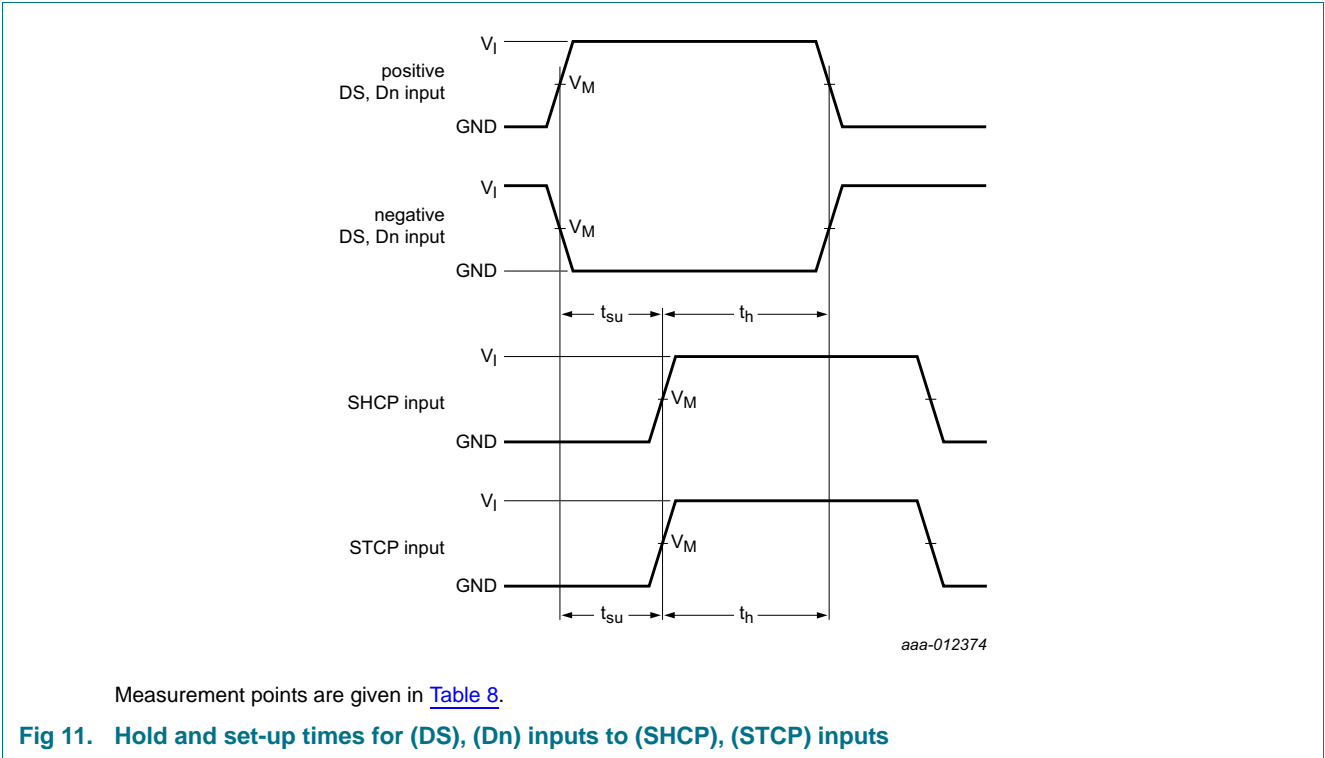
$V_I$

positive DS, Dn input

$V_M$

GND

$V_I$

negative DS, Dn input

$V_M$

GND

$t_{su}$

$t_h$

$V_I$

SHCP input

$V_M$

GND

$V_I$

STCP input

$V_M$

GND

$t_{su}$

$t_h$

aaa-012374

Measurement points are given in Table 8.

Fig 11. Hold and set-up times for (DS), (Dn) inputs to (SHCP), (STCP) inputs